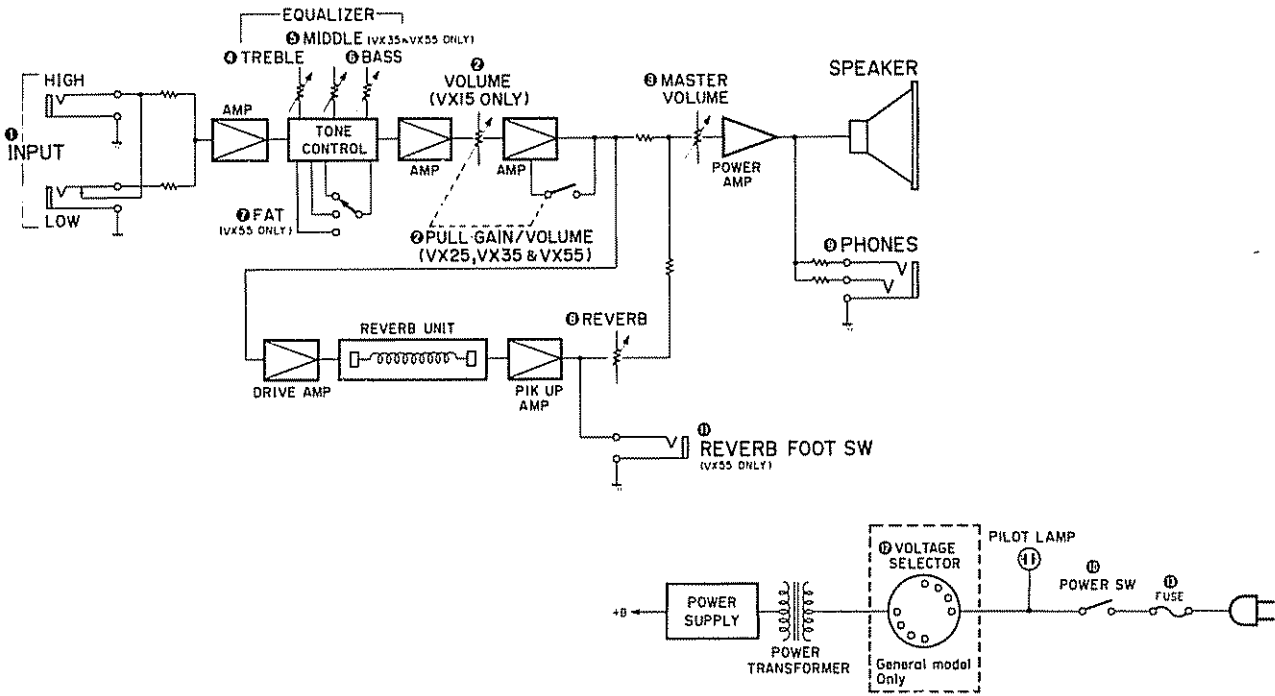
EQUALIZER

❺ MIDDLE (VX35 & VX55 ONLY)

❹ TREBLE

❻ BASS

❷ VOLUME (VX15 ONLY)

❸ MASTER VOLUME

SPEAKER

HIGH

❶ INPUT

LOW

AMP

TONE CONTROL

AMP

AMP

POWER AMP

❼ FAT (VX55 ONLY)

❷ PULL GAIN/VOLUME (VX25, VX35 & VX55)

❾ PHONES

REVERB UNIT

❽ REVERB

DRIVE AMP

PIK UP AMP

⓫ REVERB FOOT SW (VX55 ONLY)

PILOT LAMP

⓬ VOLTAGE SELECTOR

⓭ POWER SW

⓮ FUSE

+B

POWER SUPPLY

POWER TRANSFORMER

General model Only